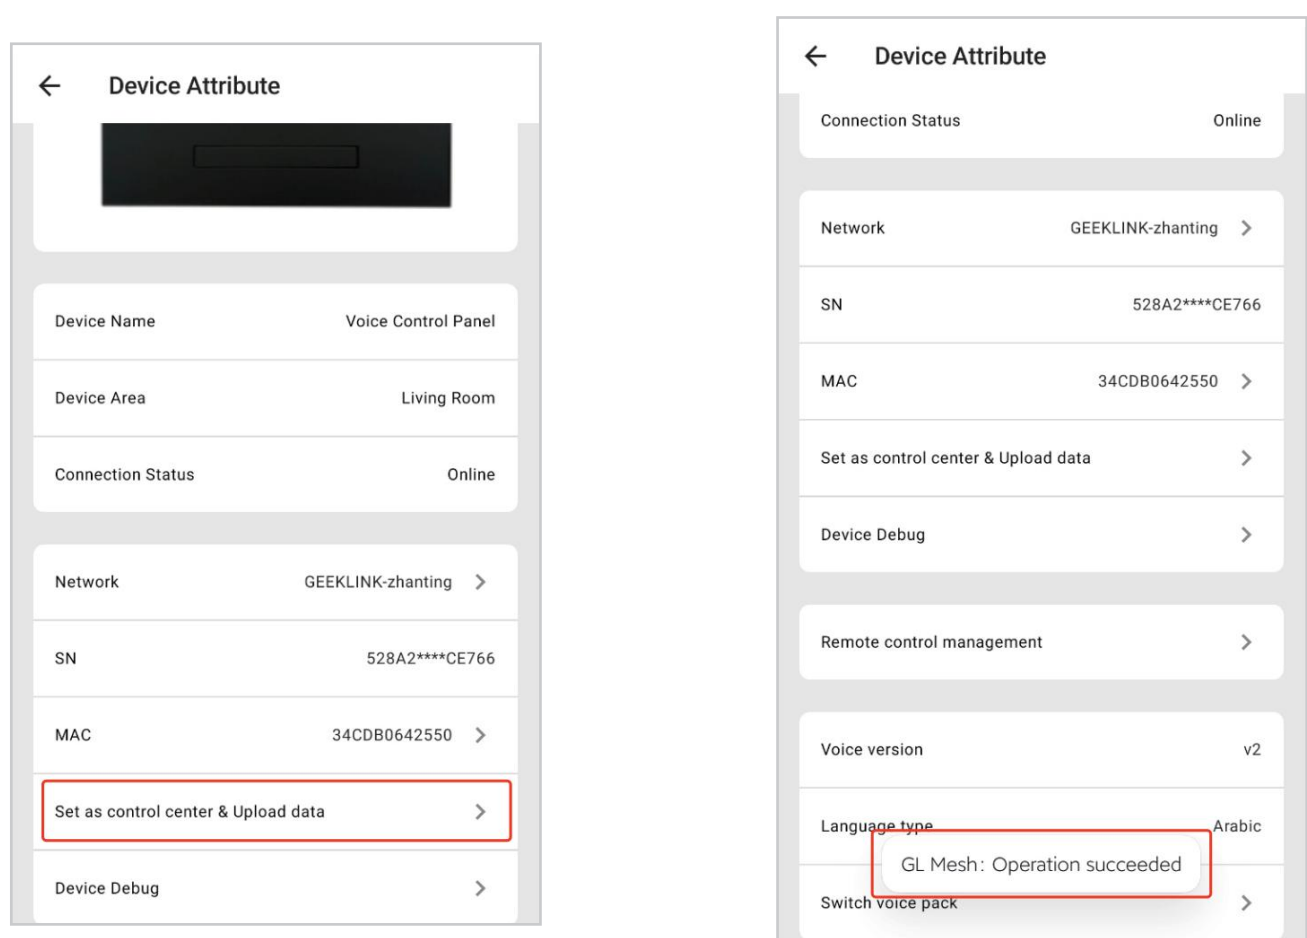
Device Attribute

Device Name Voice Control Panel

Device Area Living Room

Connection Status Online

Network GEEKLINK-zhanting

SN 528A2****CE766

MAC 34CDB0642550

Set as control center & Upload data

Device Debug

Device Attribute

Connection Status Online

Network GEEKLINK-zhanting

SN 528A2****CE766

MAC 34CDB0642550

Set as control center & Upload data

Device Debug

Remote control management

Voice version v2

Language type Arabic

GL Mesh: Operation succeeded

Switch voice pack